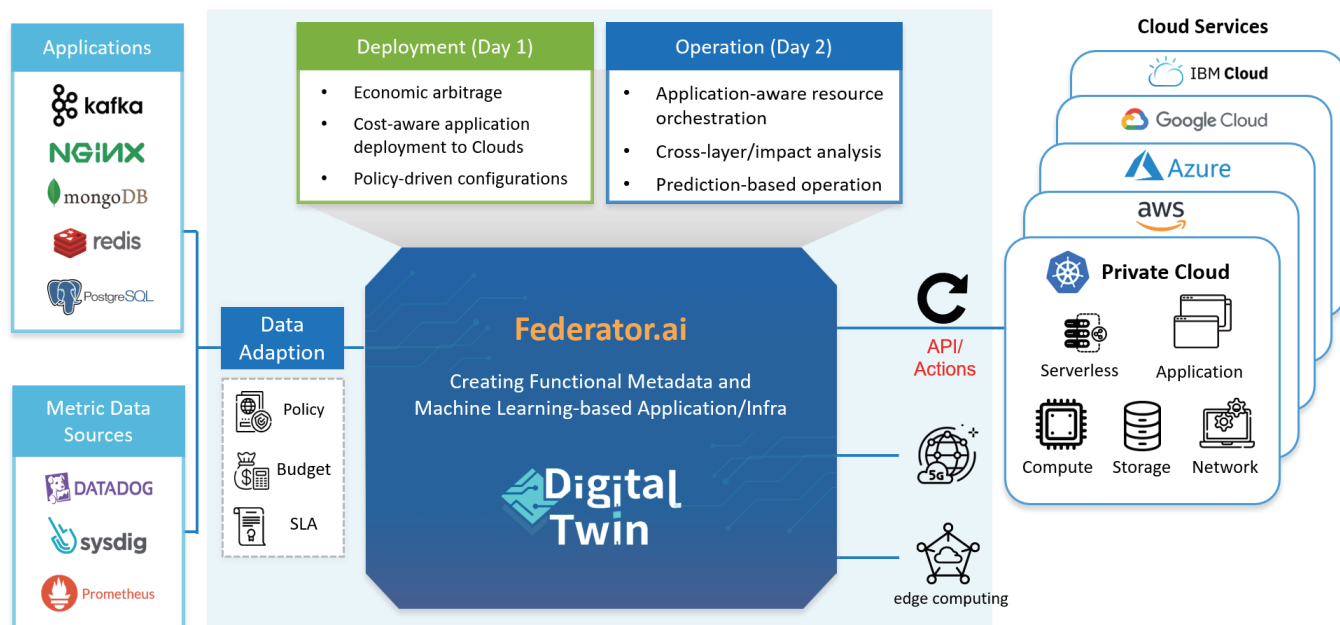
Applications

kafka

NGINX

mongoDB

redis

PostgreSQL

Metric Data Sources

DATADOG

sysdig

Prometheus

Deployment (Day 1)

- Economic arbitrage
- Cost-aware application deployment to Clouds
- Policy-driven configurations

Operation (Day 2)

- Application-aware resource orchestration
- Cross-layer/impact analysis
- Prediction-based operation

Data Adaption

Policy

Budget

SLA

Federator.ai

Creating Functional Metadata and Machine Learning-based Application/Infra

Digital Twin

API/ Actions

5G

edge computing

Cloud Services

IBM Cloud

Google Cloud

Azure

aws

Private Cloud

Serverless

Application

Compute

Storage

Network